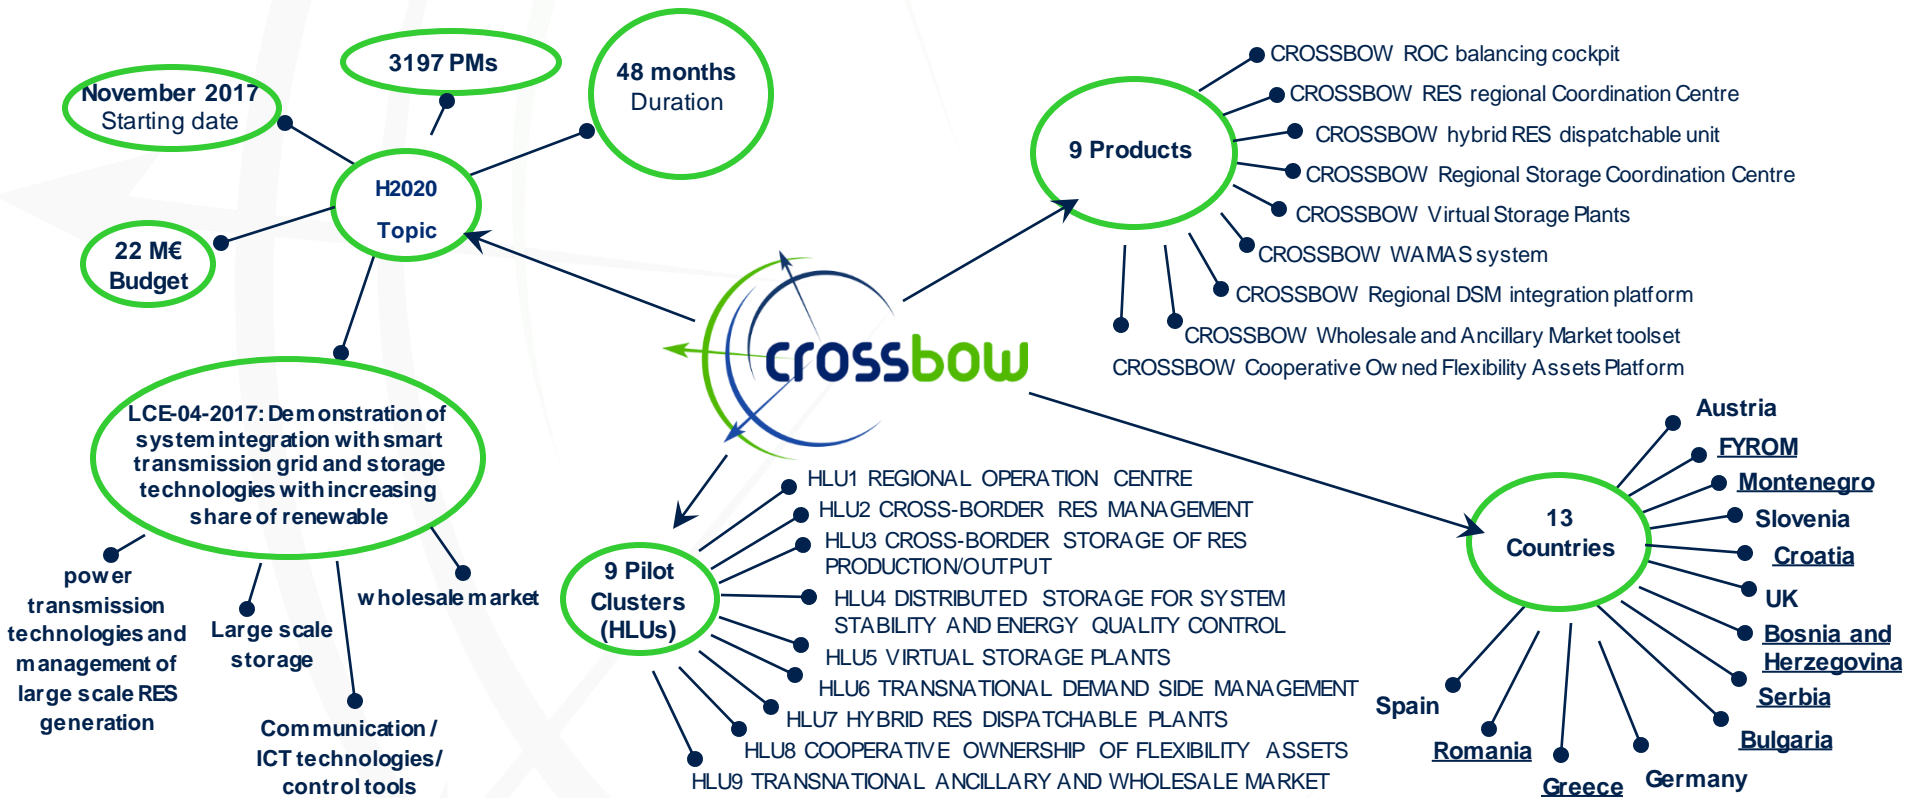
3197 PMs

48 months
Duration

November 2017
Starting date

H2020
Topic

22 M€
Budget

LCE-04-2017: Demonstration of system integration with smart transmission grid and storage technologies with increasing share of renewable

power transmission technologies and management of large scale RES generation

Large scale storage

wholesale market

Communication / ICT technologies/ control tools

crossbow

9 Products

CROSSBOW ROC balancing cockpit
CROSSBOW RES regional Coordination Centre
CROSSBOW hybrid RES dispatchable unit
CROSSBOW Regional Storage Coordination Centre
CROSSBOW Virtual Storage Plants
CROSSBOW WAMAS system
CROSSBOW Regional DSM integration platform
CROSSBOW Wholesale and Ancillary Market toolset
CROSSBOW Cooperative Owned Flexibility Assets Platform

9 Pilot Clusters (HLUs)

HLU1 REGIONAL OPERATION CENTRE
HLU2 CROSS-BORDER RES MANAGEMENT
HLU3 CROSS-BORDER STORAGE OF RES PRODUCTION/OUTPUT
HLU4 DISTRIBUTED STORAGE FOR SYSTEM STABILITY AND ENERGY QUALITY CONTROL
HLU5 VIRTUAL STORAGE PLANTS
HLU6 TRANSNATIONAL DEMAND SIDE MANAGEMENT
HLU7 HYBRID RES DISPATCHABLE PLANTS
HLU8 COOPERATIVE OWNERSHIP OF FLEXIBILITY ASSETS
HLU9 TRANSNATIONAL ANCILLARY AND WHOLESALE MARKET

13 Countries

Austria
FYROM
Montenegro
Slovenia
Croatia
UK
Bosnia and Herzegovina
Serbia
Bulgaria
Germany
Greece
Romania
Spain